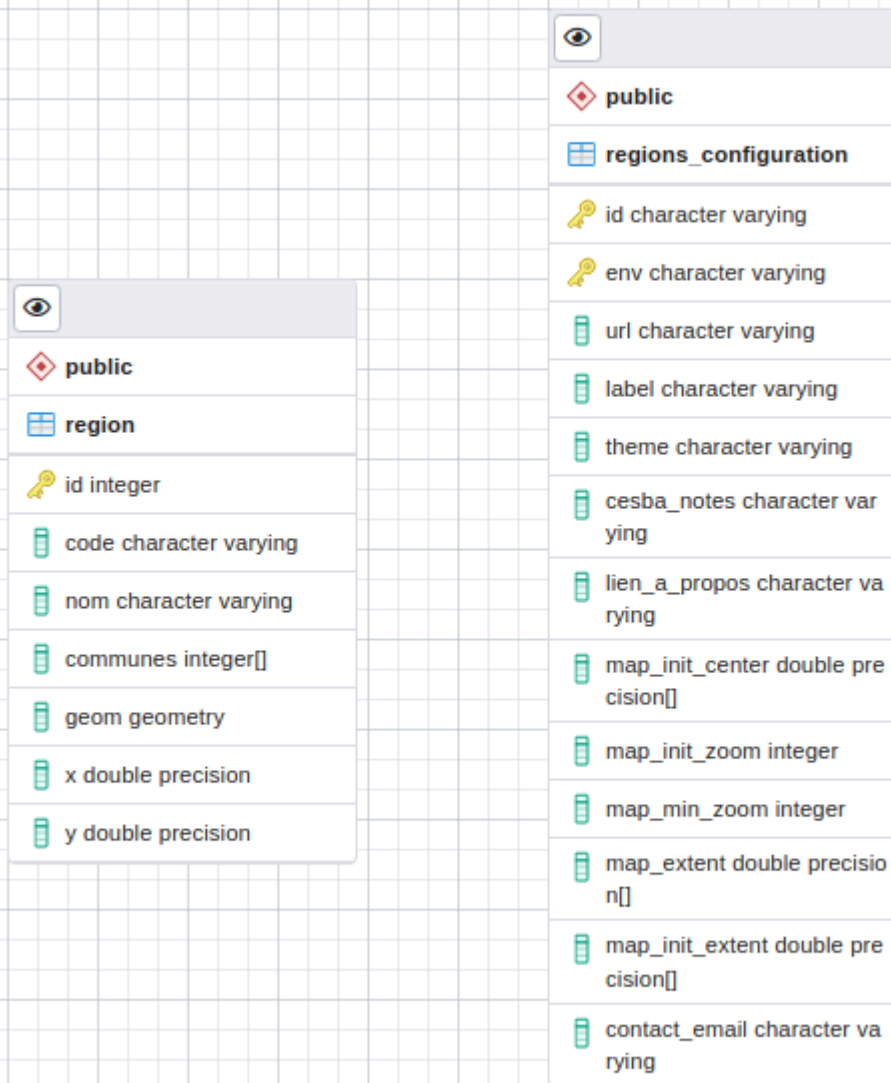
public

region

id integer

code character varying

nom character varying

communes integer[]

geom geometry

x double precision

y double precision

public

regions_configuration

id character varying

env character varying

url character varying

label character varying

theme character varying

cesba_notes character varying

lien_a_propos character varying

map_init_center double precision[]

map_init_zoom integer

map_min_zoom integer

map_extent double precision[]

map_init_extent double precision[]

contact_email character varying